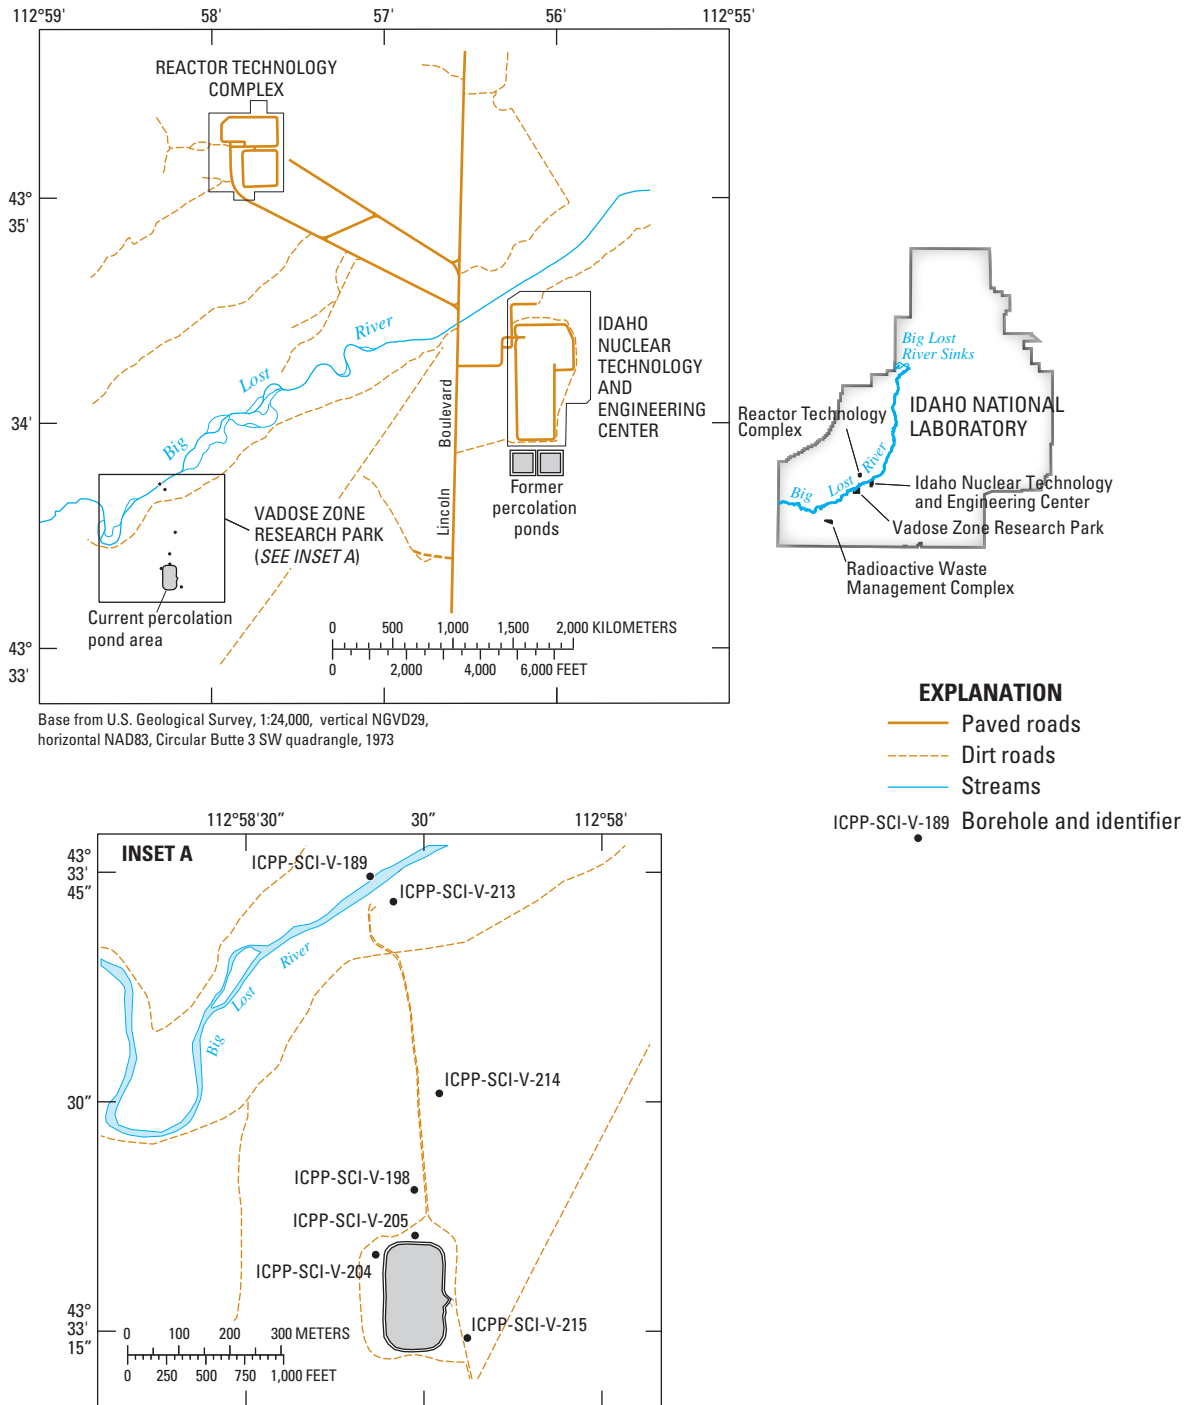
112°59' 58' 57' 56' 112°55'

43° 35'

34'

43° 33'

REACTOR TECHNOLOGY COMPLEX

IDAHO NUCLEAR TECHNOLOGY AND ENGINEERING CENTER

Big Lost River

Lincoln Boulevard

Former percolation ponds

VADOSE ZONE RESEARCH PARK (SEE INSET A)

Current percolation pond area

0 500 1,000 1,500 2,000 KILOMETERS
0 2,000 4,000 6,000 FEET

Base from U.S. Geological Survey, 1:24,000, vertical NGVD29, horizontal NAD83, Circular Butte 3 SW quadrangle, 1973

Big Lost River Sinks

IDAHO NATIONAL LABORATORY

Reactor Technology Complex

Big Lost River

Idaho Nuclear Technology and Engineering Center

Vadose Zone Research Park

Radioactive Waste Management Complex

EXPLANATION
Paved roads
Dirt roads
Streams
ICPP-SCI-V-189 Borehole and identifier

112°58'30" 30" 112°58'

43° 33' 45"

30"

43° 33' 15"

INSET A

ICPP-SCI-V-189
ICPP-SCI-V-213
Big Lost River
ICPP-SCI-V-214
ICPP-SCI-V-198
ICPP-SCI-V-205
ICPP-SCI-V-204
ICPP-SCI-V-215

0 100 200 300 METERS
0 250 500 750 1,000 FEET